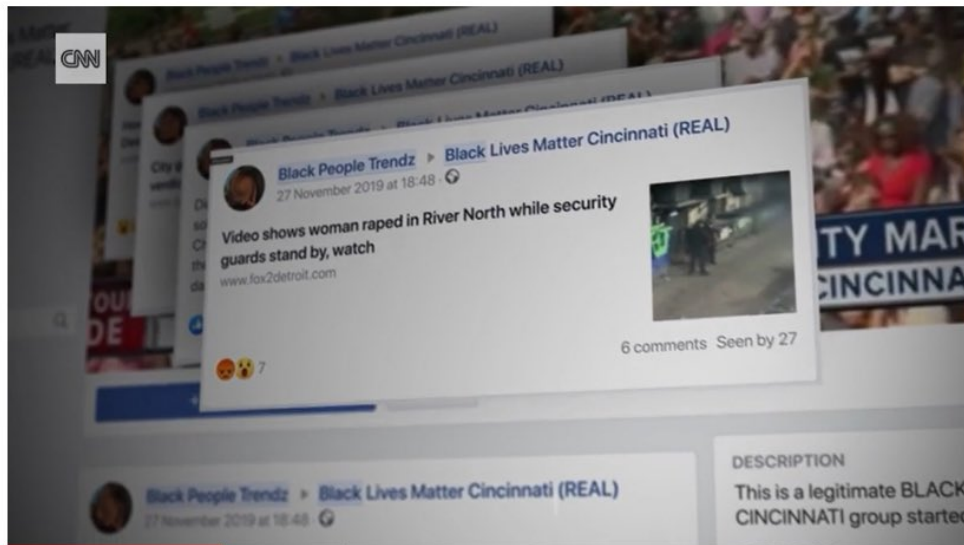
CNN

Black People Trendz ▸ Black Lives Matter Cincinnati (REAL)

Black People Trendz ▸ Black Lives Matter Cincinnati (REAL)

Black People Trendz ▸ Black Lives Matter Cincinnati (REAL)
27 November 2019 at 18:48 ·

Video shows woman raped in River North while security guards stand by, watch
www.fox2detroit.com

7
6 comments Seen by 27

TY MAR
CINCINNA

Black People Trendz ▸ Black Lives Matter Cincinnati (REAL)
27 November 2019 at 18:48

DESCRIPTION
This is a legitimate BLACK
CINCINNATI group starte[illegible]